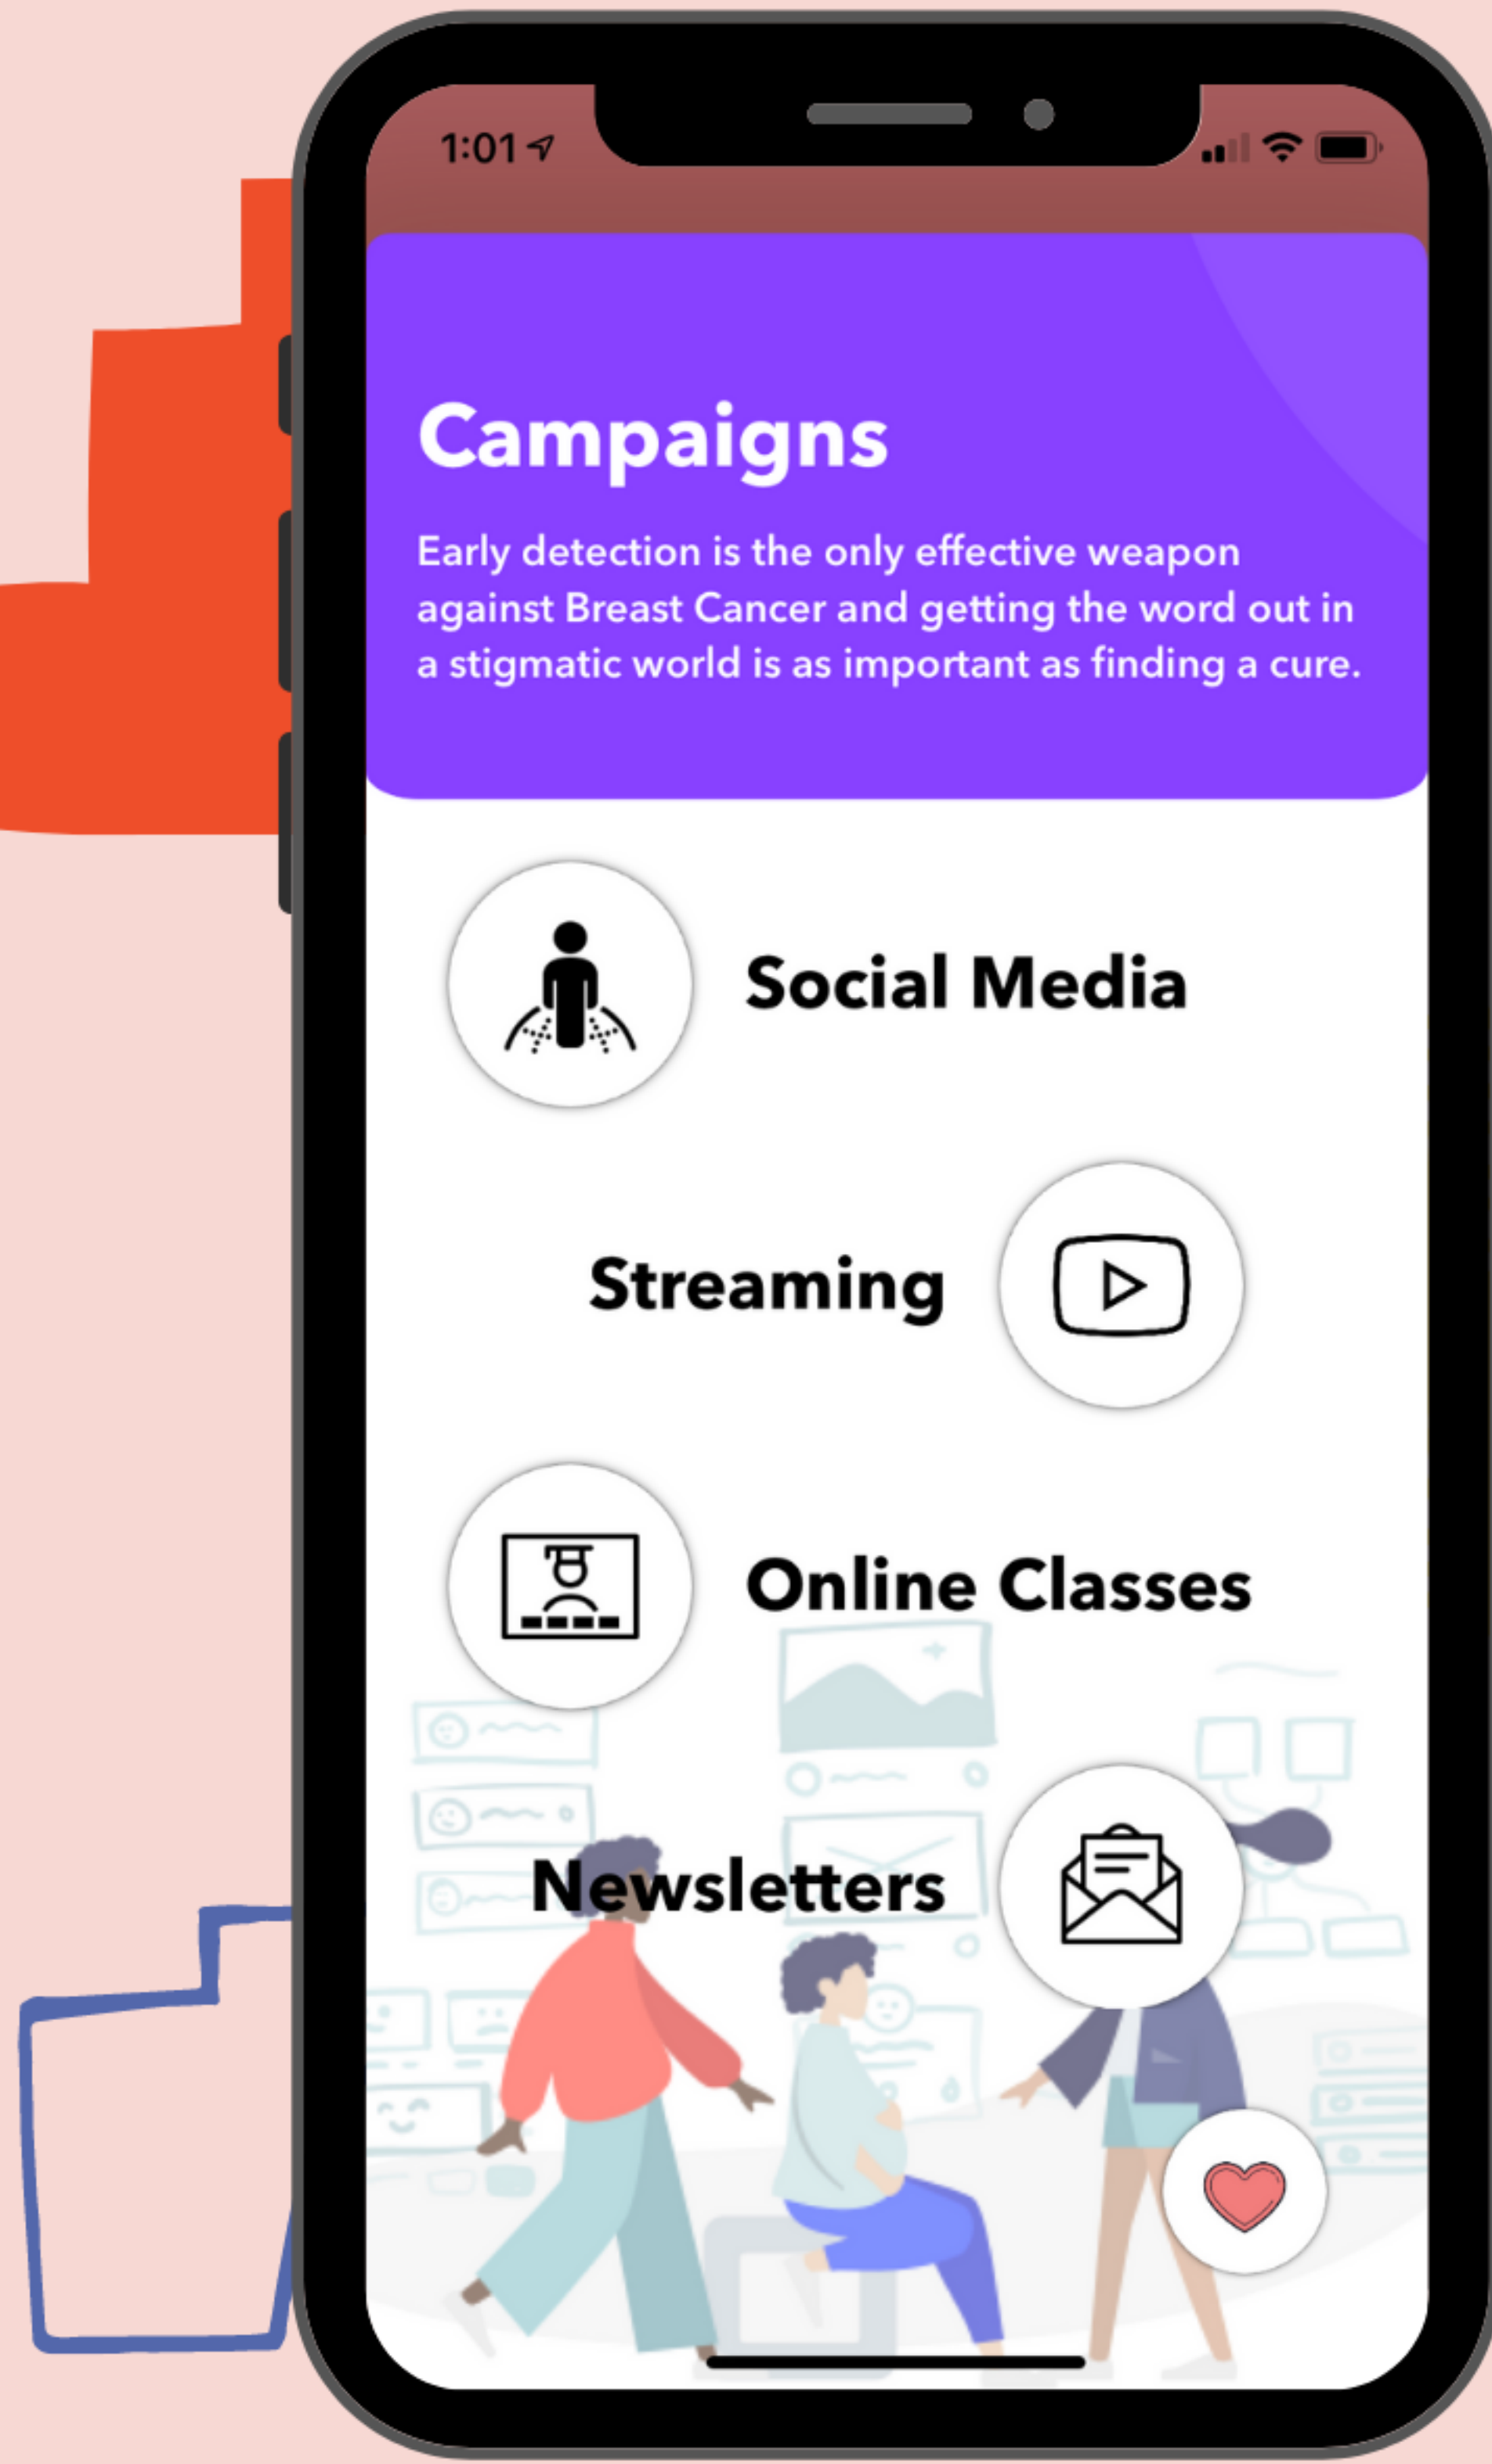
1:01

Campaigns

Early detection is the only effective weapon against Breast Cancer and getting the word out in a stigmatic world is as important as finding a cure.

Social Media

Streaming

Online Classes

Newsletters